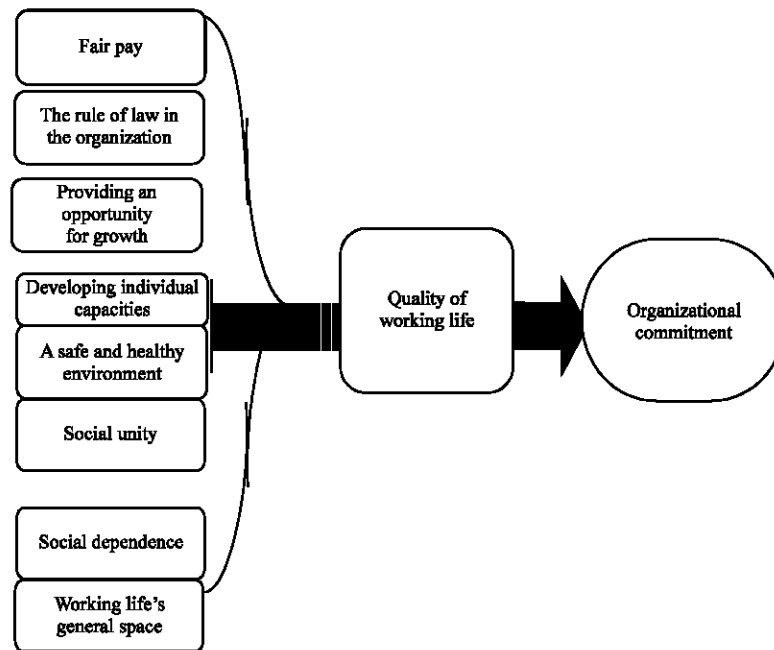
Fair pay

The rule of law in the organization

Providing an opportunity for growth

Developing individual capacities

A safe and healthy environment

Social unity

Social dependence

Working life's general space

Quality of working life

Organizational commitment